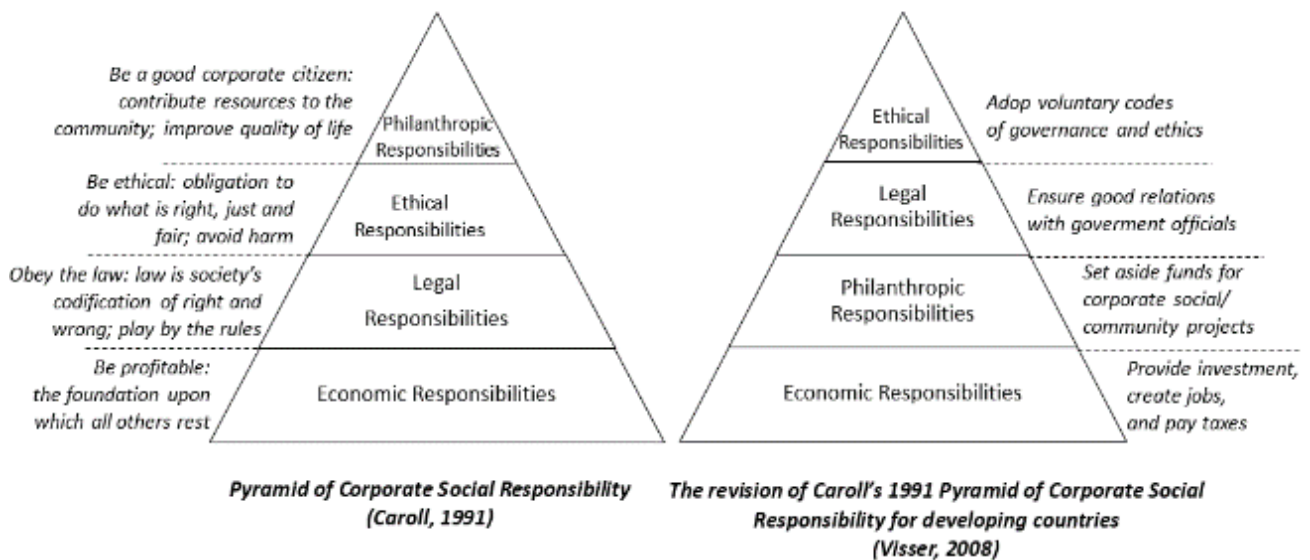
Be a good corporate citizen: contribute resources to the community; improve quality of life

Philanthropic Responsibilities

Be ethical: obligation to do what is right, just and fair; avoid harm

Ethical Responsibilities

Obey the law: law is society's codification of right and wrong; play by the rules

Legal Responsibilities

Be profitable: the foundation upon which all others rest

Economic Responsibilities

Pyramid of Corporate Social Responsibility (Caroll, 1991)

Ethical Responsibilities

Adop voluntary codes of governance and ethics

Legal Responsibilities

Ensure good relations with goverment officials

Philanthropic Responsibilities

Set aside funds for corporate social/ community projects

Economic Responsibilities

Provide investment, create jobs, and pay taxes

The revision of Caroll's 1991 Pyramid of Corporate Social Responsibility for developing countries (Visser, 2008)